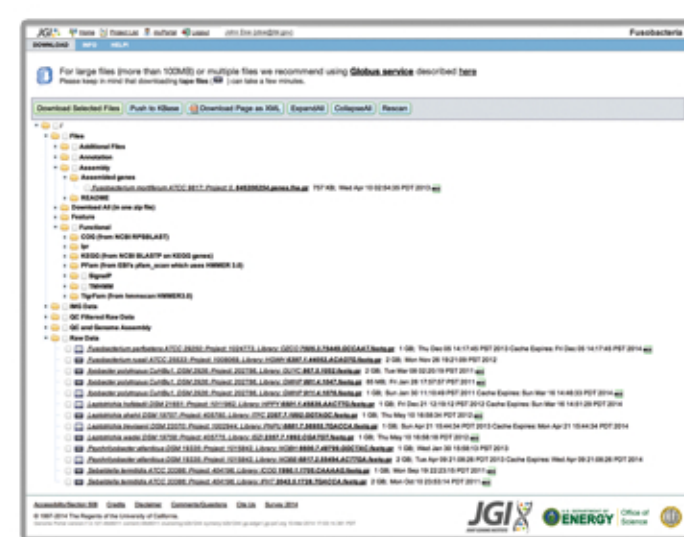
JGI Home ProjectList myPortal Logout John Doe

Fusobacteria

DOWNLOAD INFO HELP

For large files (more than 100MB) or multiple files we recommend using Globus service described here
Please keep in mind that downloading tape files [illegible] can take a few minutes.

Download Selected Files | Push to KBase | Download Page as XML | ExpandAll | CollapseAll | Rescan

Files
Additional Files
Annotation
Assembly
Assembled genes
Fusobacterium mortiferum ATCC 9817. Project 0, 646206234.genes.fna.gz 757 KB, Wed Apr 10 02:54:35 PDT 2013
README
Download All (in one zip file)
Feature
Functional
COG (from NCBI RPSBLAST)
Ipr
KEGG (from NCBI BLASTP on KEGG genes)
PFam (from EBI's pfam_scan which uses HMMER 3.0)
SignalP
TMHMM
TigrFam (from hmmsearch HMMER3.0)
IMG Data
QC Filtered Raw Data
QC and Genome Assembly
Raw Data

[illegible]

Accessibility/Section 508 Credits Disclaimer Comments/Questions Site Up Survey 2014
© 1997-2014 The Regents of the University of California.

JGI
U.S. DEPARTMENT OF ENERGY Office of Science